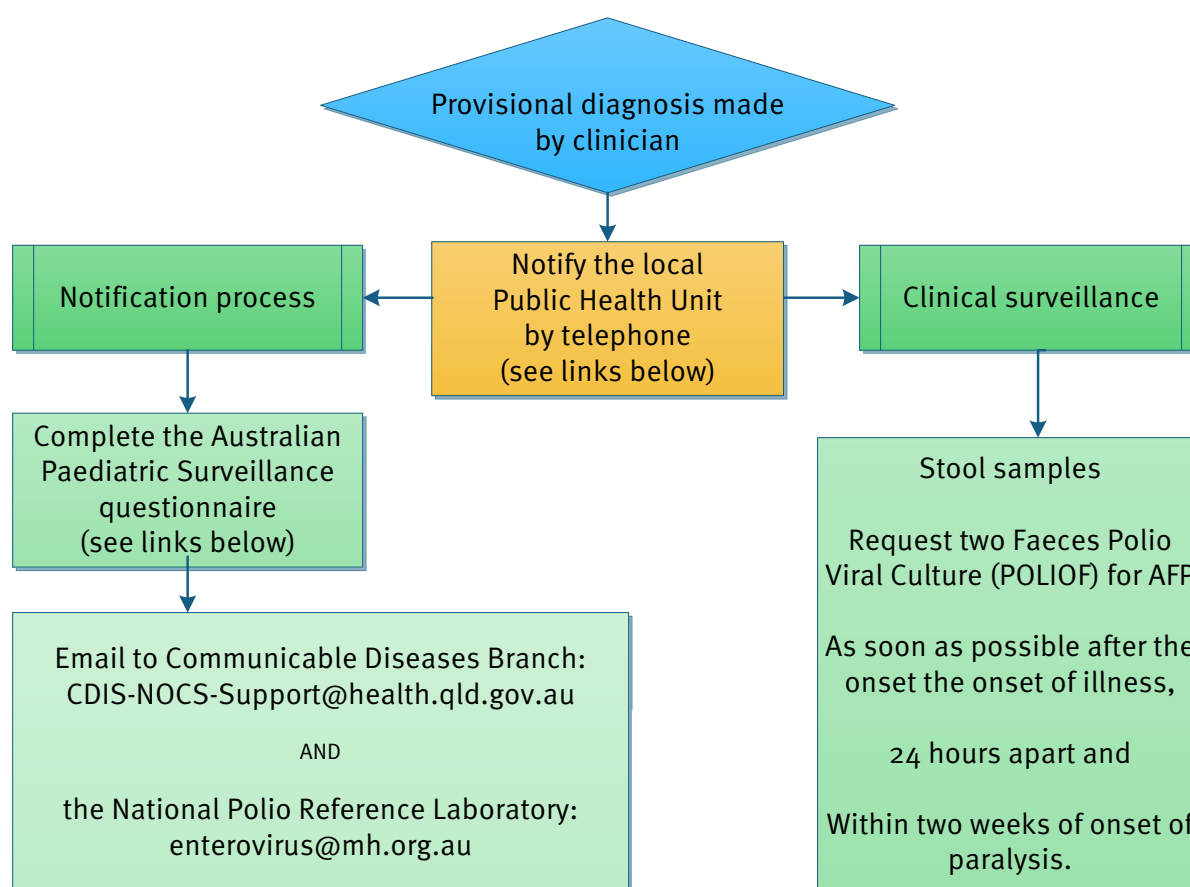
Provisional diagnosis made by clinician

Notification process

Notify the local Public Health Unit by telephone (see links below)

Clinical surveillance

Complete the Australian Paediatric Surveillance questionnaire (see links below)

Email to Communicable Diseases Branch: CDIS-NOCS-Support@health.qld.gov.au

AND

the National Polio Reference Laboratory: enterovirus@mh.org.au

Stool samples

Request two Faeces Polio Viral Culture (POLIOF) for AF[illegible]

As soon as possible after the onset the onset of illness,

24 hours apart and

Within two weeks of onset of paralysis.